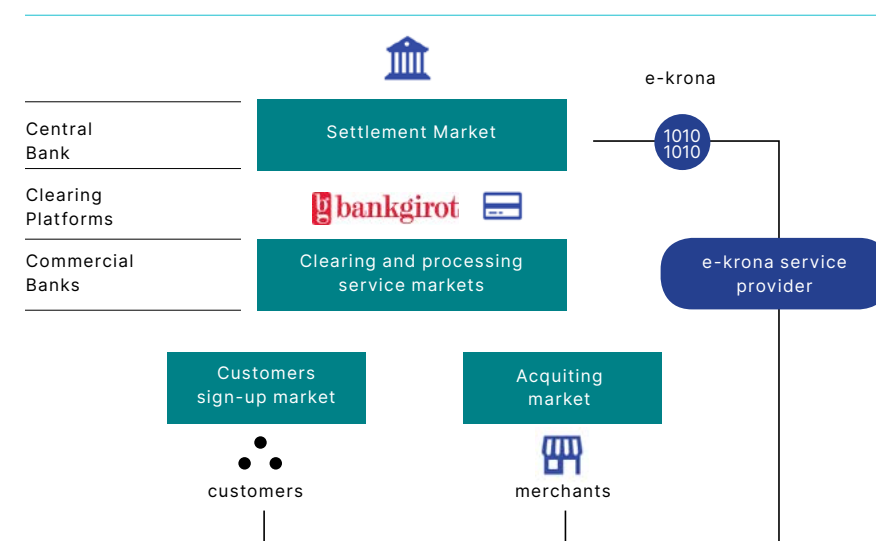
e-krona

Central Bank

Settlement Market

1010
1010

Clearing Platforms

bankgirot

Commercial Banks

Clearing and processing service markets

e-krona service provider

Customers sign-up market

Acquiting market

customers

merchants